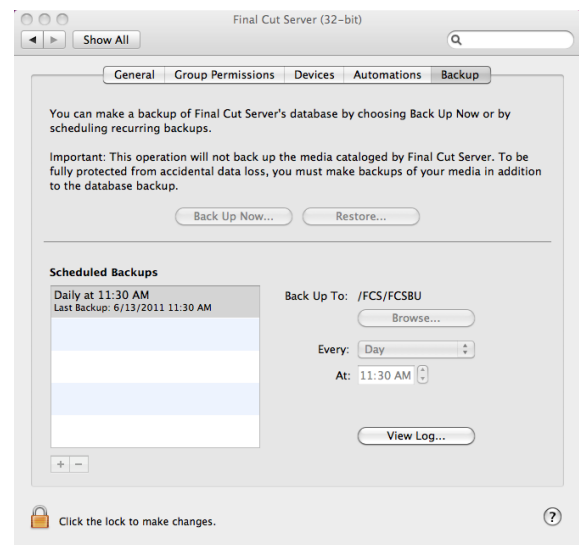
Final Cut Server (32-bit)

Show All

General | Group Permissions | Devices | Automations | Backup

You can make a backup of Final Cut Server's database by choosing Back Up Now or by scheduling recurring backups.

Important: This operation will not back up the media cataloged by Final Cut Server. To be fully protected from accidental data loss, you must make backups of your media in addition to the database backup.

Back Up Now... Restore...

Scheduled Backups

Daily at 11:30 AM
Last Backup: 6/13/2011 11:30 AM

Back Up To: /FCS/FCSBU

Browse...

Every: Day

At: 11:30 AM

View Log...

+ −

Click the lock to make changes.

?